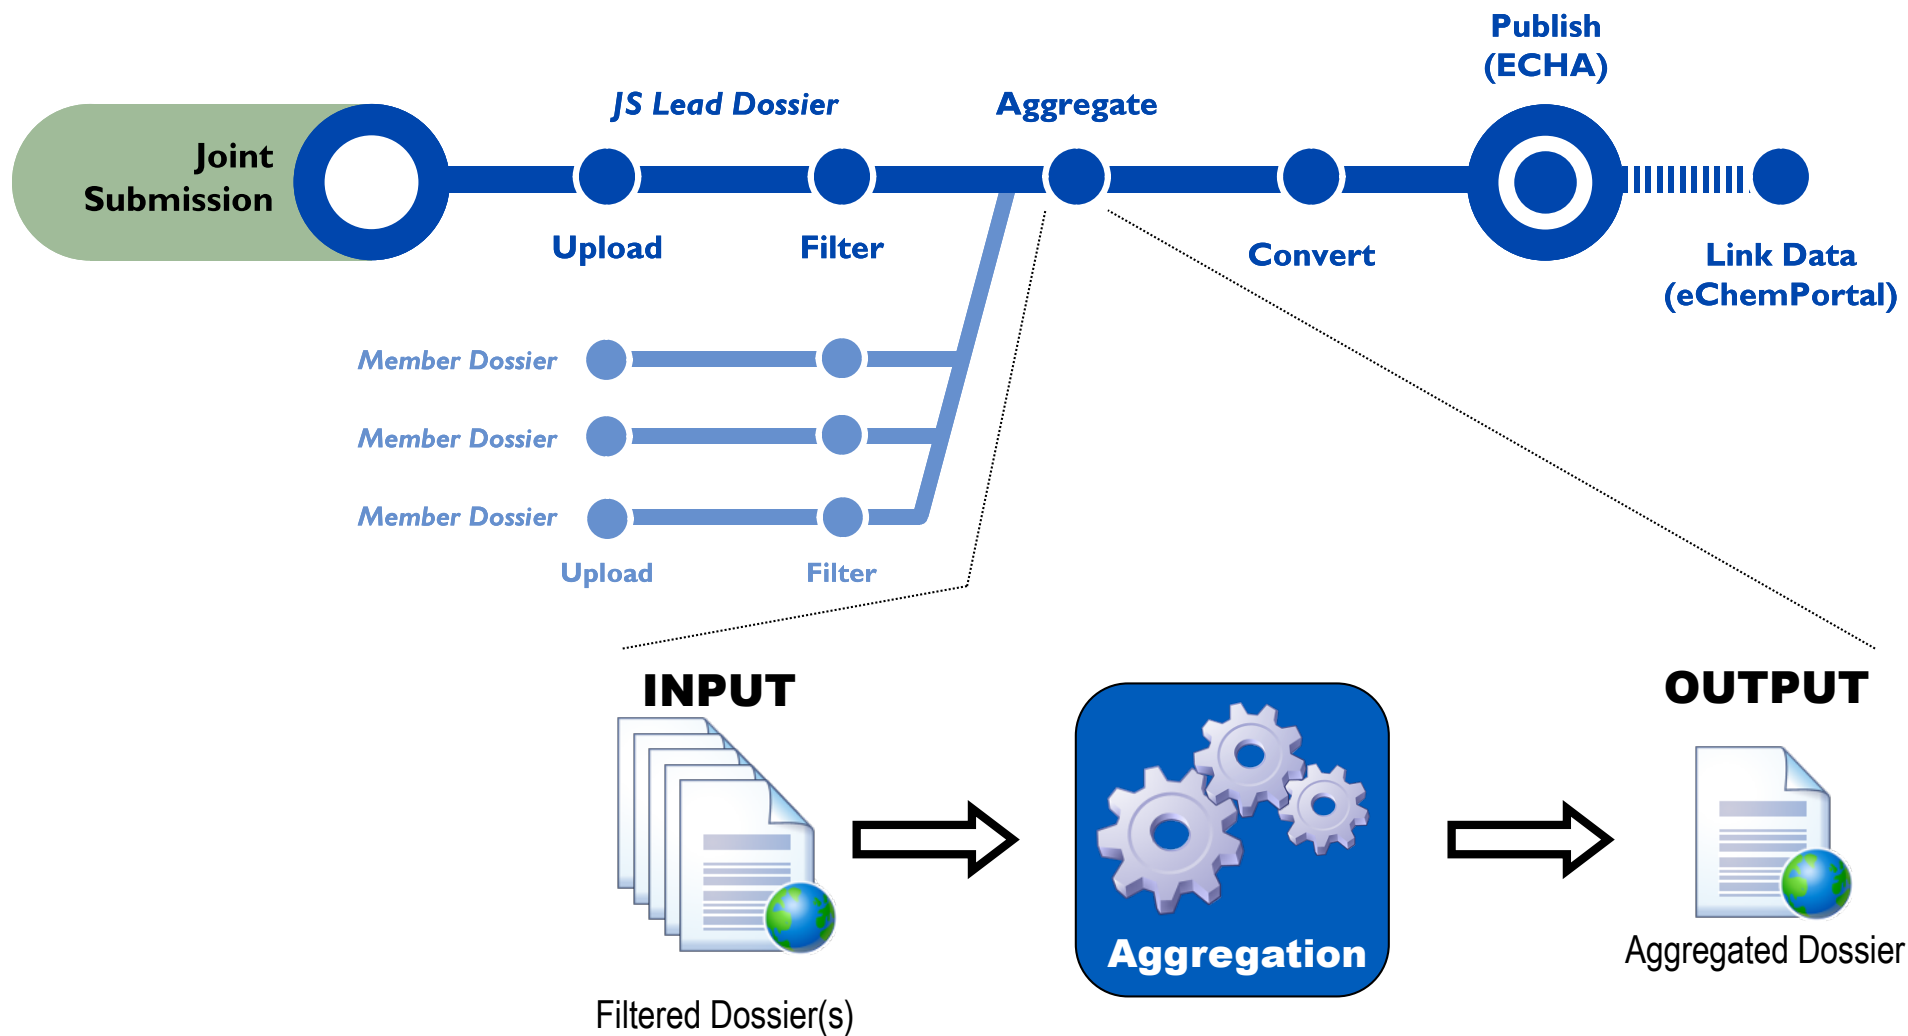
Publish (ECHA)

JS Lead Dossier

Aggregate

Joint Submission

Upload

Filter

Convert

Link Data (eChemPortal)

Member Dossier

Member Dossier

Member Dossier

Upload

Filter

INPUT

Filtered Dossier(s)

Aggregation

OUTPUT

Aggregated Dossier